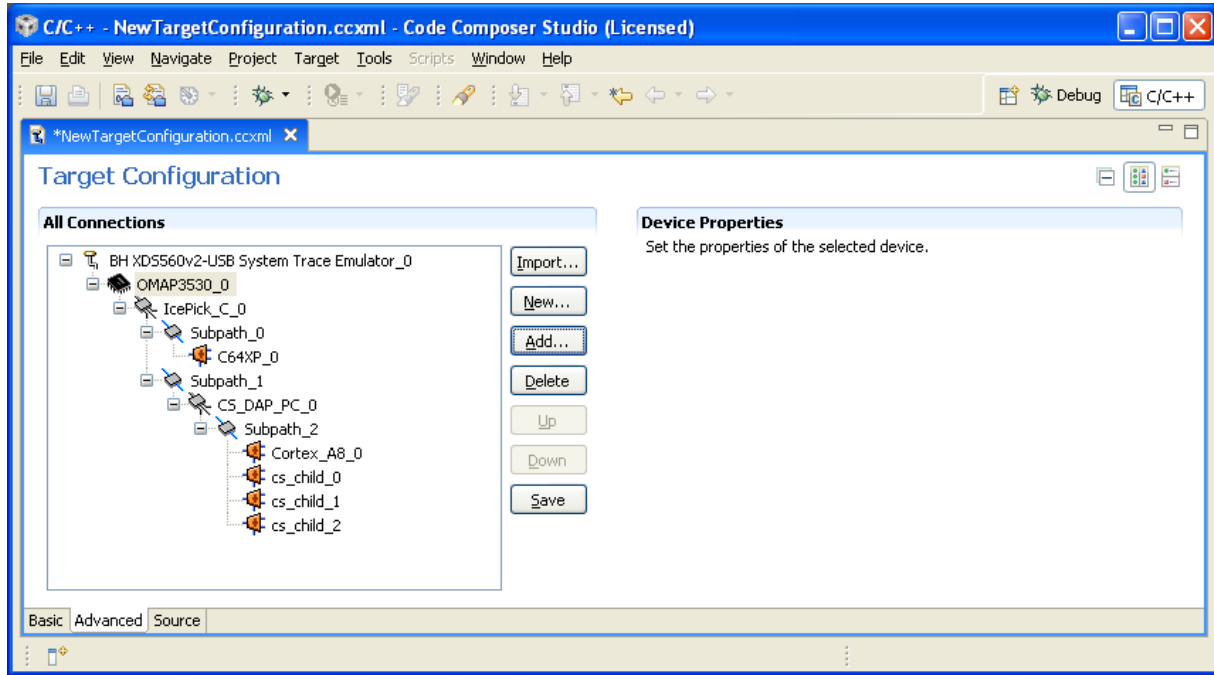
C/C++ - NewTargetConfiguration.ccxml - Code Composer Studio (Licensed)

File Edit View Navigate Project Target Tools Scripts Window Help

Debug C/C++

*NewTargetConfiguration.ccxml

Target Configuration

All Connections

BH XDS560v2-USB System Trace Emulator_0
OMAP3530_0
IcePick_C_0
Subpath_0
C64XP_0
Subpath_1
CS_DAP_PC_0
Subpath_2
Cortex_A8_0
cs_child_0
cs_child_1
cs_child_2

Import...
New...
Add...
Delete
Up
Down
Save

Device Properties
Set the properties of the selected device.

Basic Advanced Source